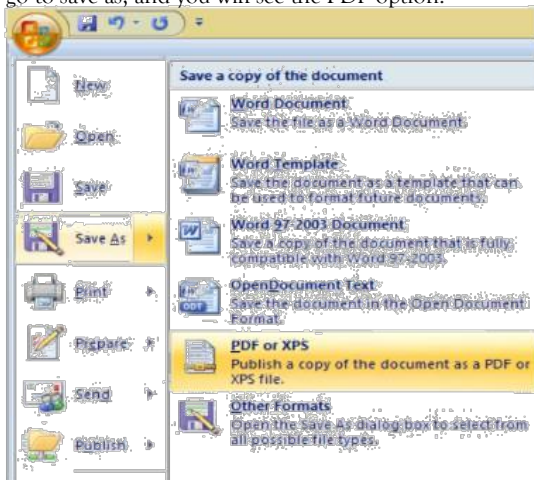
go to save as, and you will see the PDF option.

New

Open

Save

Save As

Print

Prepare

Send

Publish

Save a copy of the document

Word Document
Save the file as a Word Document.

Word Template
Save the document as a template that can be used to format future documents.

Word 97-2003 Document
Save a copy of the document that is fully compatible with Word 97-2003.

OpenDocument Text
Save the document in the Open Document Format.

PDF or XPS
Publish a copy of the document as a PDF or XPS file.

Other Formats
Open the Save As dialog box to select from all possible file types.